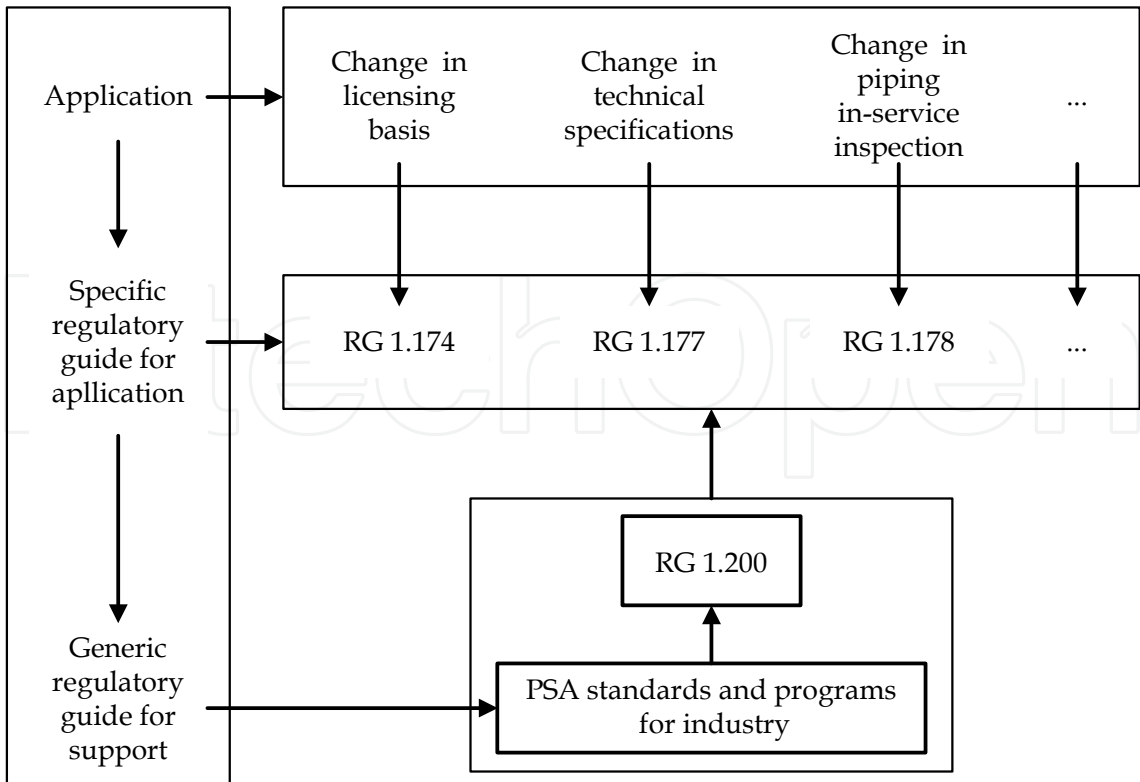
Application

Change in licensing basis

Change in technical specifications

Change in piping in-service inspection

...

Specific regulatory guide for apllication

RG 1.174

RG 1.177

RG 1.178

...

RG 1.200

Generic regulatory guide for support

PSA standards and programs for industry